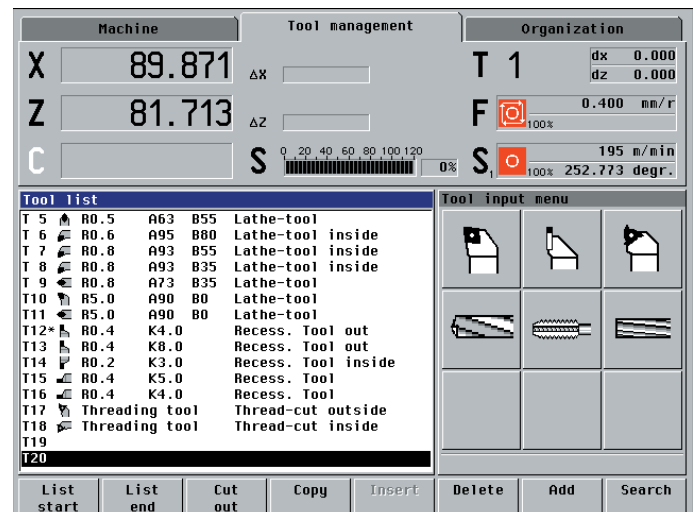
Machine | Tool management | Organization

X 89.871 ΔX
Z 81.713 ΔZ
C
S 0 20 40 60 80 100 120 0%

T 1 dx 0.000 dz 0.000
F 100% 0.400 mm/r
S1 100% 195 m/min 252.773 degr.

Tool list

| | | | | |
|---|---|---|---|---|
| T 5 | R0.5 | A63 | B55 | Lathe-tool |
| T 6 | R0.6 | A95 | B80 | Lathe-tool inside |
| T 7 | R0.8 | A93 | B55 | Lathe-tool inside |
| T 8 | R0.8 | A93 | B35 | Lathe-tool inside |
| T 9 | R0.8 | A73 | B35 | Lathe-tool |
| T10 | R5.0 | A90 | B0 | Lathe-tool |
| T11 | R5.0 | A90 | B0 | Lathe-tool |
| T12* | R0.4 | K4.0 | | Recess. Tool out |
| T13 | R0.4 | K8.0 | | Recess. Tool out |
| T14 | R0.2 | K3.0 | | Recess. Tool inside |
| T15 | R0.4 | K5.0 | | Recess. Tool |
| T16 | R0.4 | K4.0 | | Recess. Tool |
| T17 | Threading tool | | | Thread-cut outside |
| T18 | Threading tool | | | Thread-cut inside |
| T19 | | | | |
| T20 | | | | |

Tool input menu

List start | List end | Cut out | Copy | Insert | Delete | Add | Search